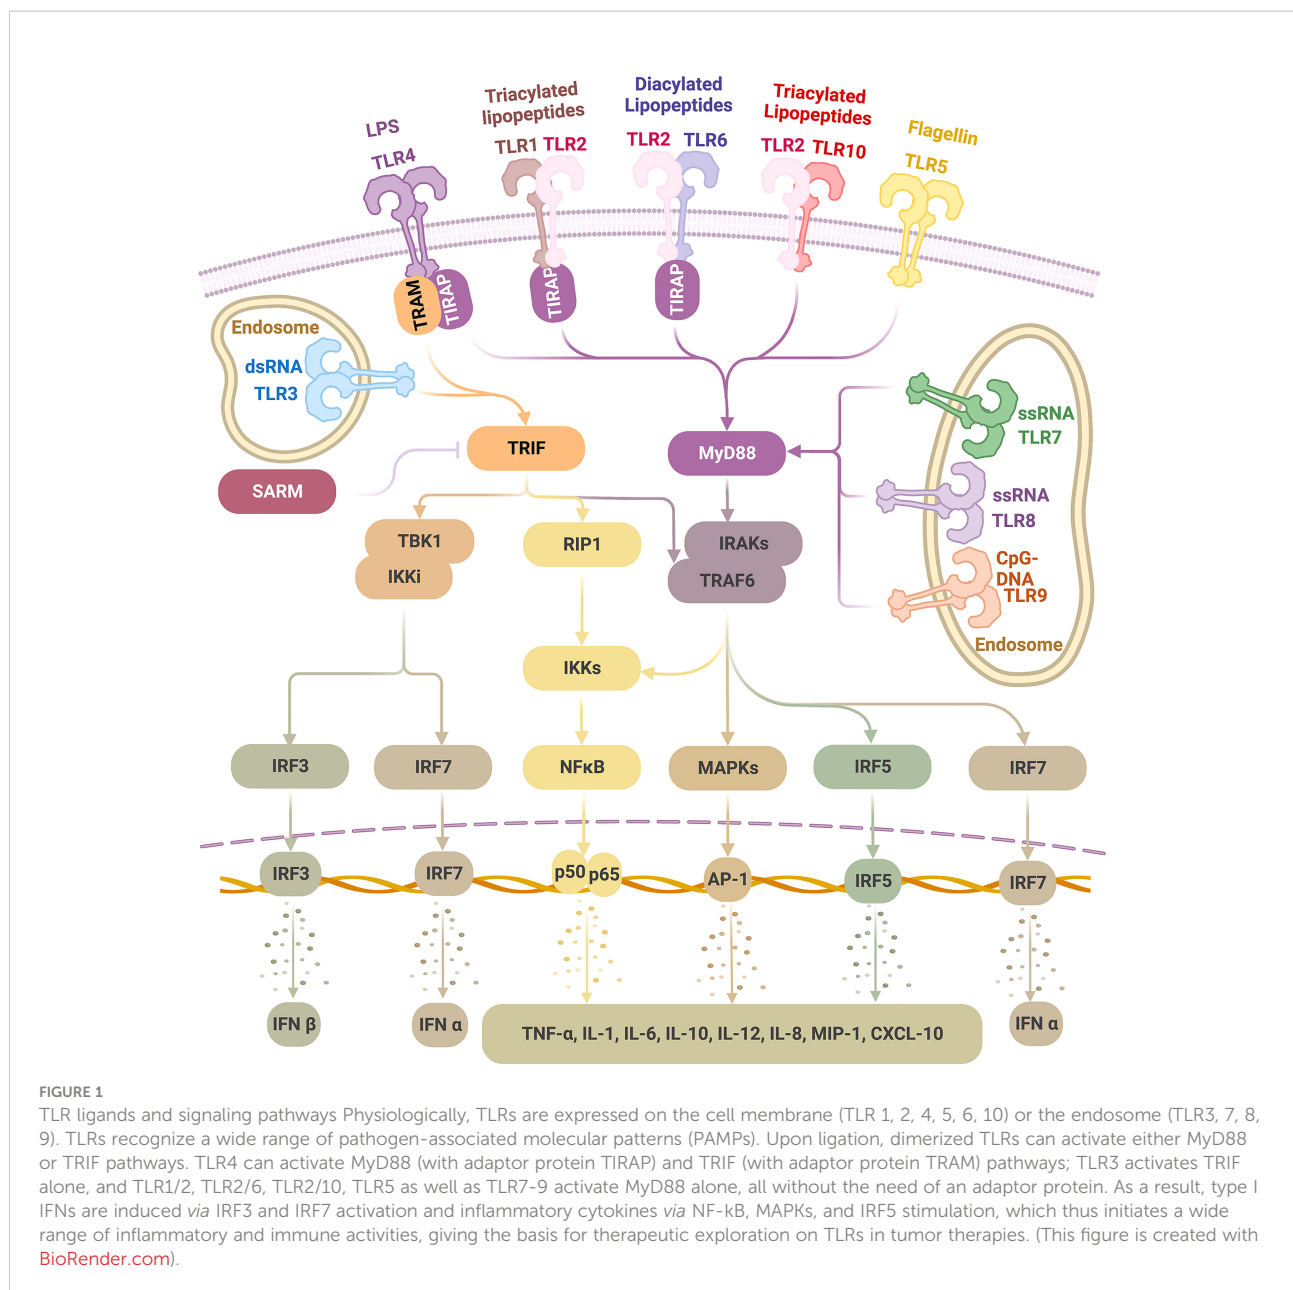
LPS
TLR4
Triacylated lipopeptides
TLR1 TLR2
Diacylated Lipopeptides
TLR2 TLR6
Triacylated Lipopeptides
TLR2 TLR10
Flagellin
TLR5
TRAM
TIRAP
TIRAP
TIRAP
Endosome
dsRNA
TLR3
TRIF
MyD88
SARM
ssRNA
TLR7
ssRNA
TLR8
CpG-DNA
TLR9
Endosome
TBK1
IKKi
RIP1
IRAKs
TRAF6
IKKs
IRF3
IRF7
NFκB
MAPKs
IRF5
IRF7
IRF3
IRF7
p50 p65
AP-1
IRF5
IRF7
IFN β
IFN α
TNF-α, IL-1, IL-6, IL-10, IL-12, IL-8, MIP-1, CXCL-10
IFN α

FIGURE 1
TLR ligands and signaling pathways Physiologically, TLRs are expressed on the cell membrane (TLR 1, 2, 4, 5, 6, 10) or the endosome (TLR3, 7, 8, 9). TLRs recognize a wide range of pathogen-associated molecular patterns (PAMPs). Upon ligation, dimerized TLRs can activate either MyD88 or TRIF pathways. TLR4 can activate MyD88 (with adaptor protein TIRAP) and TRIF (with adaptor protein TRAM) pathways; TLR3 activates TRIF alone, and TLR1/2, TLR2/6, TLR2/10, TLR5 as well as TLR7-9 activate MyD88 alone, all without the need of an adaptor protein. As a result, type I IFNs are induced via IRF3 and IRF7 activation and inflammatory cytokines via NF-kB, MAPKs, and IRF5 stimulation, which thus initiates a wide range of inflammatory and immune activities, giving the basis for therapeutic exploration on TLRs in tumor therapies. (This figure is created with BioRender.com).